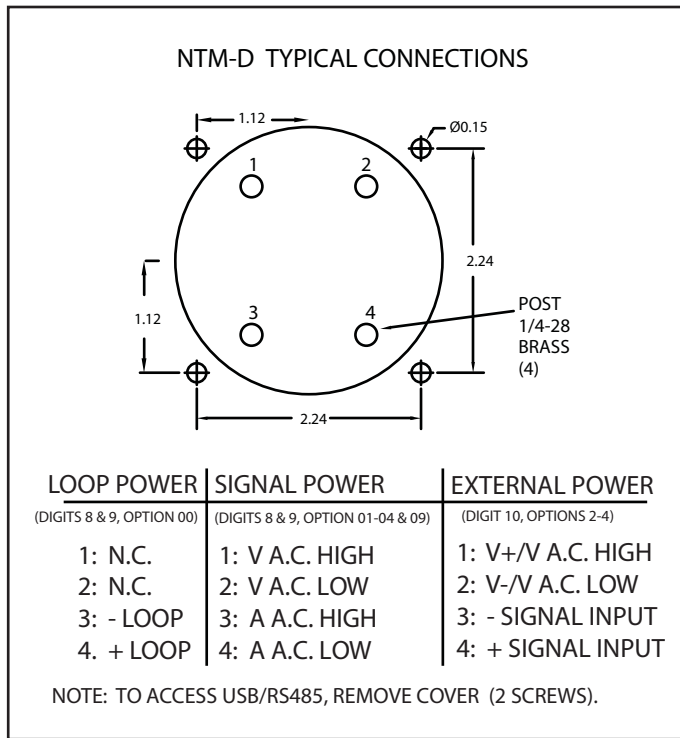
NTM-D TYPICAL CONNECTIONS

1.12

Ø0.15

1

2

2.24

1.12

3

4

POST 1/4-28 BRASS (4)

2.24

| LOOP POWER | SIGNAL POWER | EXTERNAL POWER |
|---|---|---|
| (DIGITS 8 & 9, OPTION 00) | (DIGITS 8 & 9, OPTION 01-04 & 09) | (DIGIT 10, OPTIONS 2-4) |
| 1: N.C. | 1: V A.C. HIGH | 1: V+/V A.C. HIGH |
| 2: N.C. | 2: V A.C. LOW | 2: V-/V A.C. LOW |
| 3: - LOOP | 3: A A.C. HIGH | 3: - SIGNAL INPUT |
| 4. + LOOP | 4: A A.C. LOW | 4: + SIGNAL INPUT |

NOTE: TO ACCESS USB/RS485, REMOVE COVER (2 SCREWS).